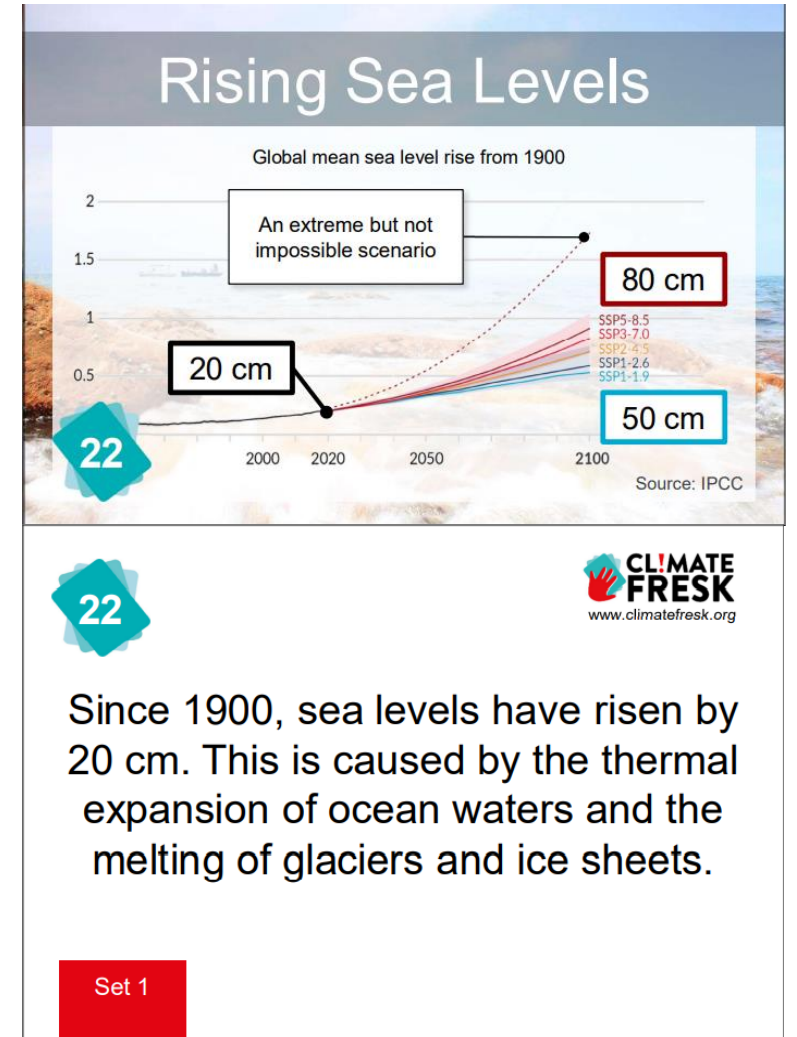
Rising Sea Levels

Global mean sea level rise from 1900

2
1.5
1
0.5

An extreme but not impossible scenario

80 cm

SSP5-8.5
SSP3-7.0
SSP2-4.5
SSP1-2.6
SSP1-1.9

20 cm

50 cm

22

2000 2020 2050 2100

Source: IPCC

22

CL!MATE FRESK
www.climatefresk.org

Since 1900, sea levels have risen by 20 cm. This is caused by the thermal expansion of ocean waters and the melting of glaciers and ice sheets.

Set 1